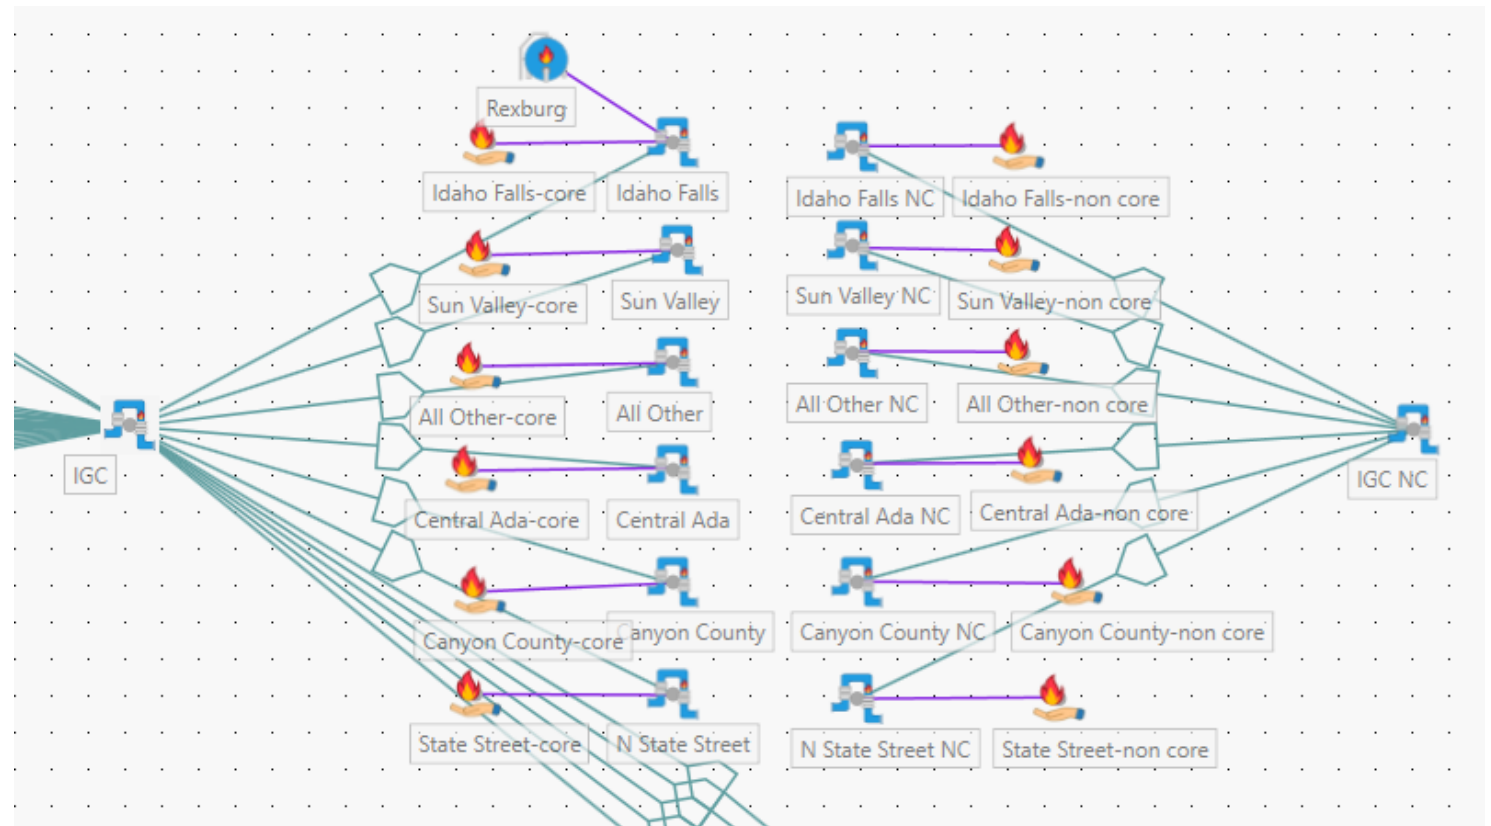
Rexburg

Idaho Falls-core
Idaho Falls
Idaho Falls NC
Idaho Falls-non core

Sun Valley-core
Sun Valley
Sun Valley NC
Sun Valley-non core

All Other-core
All Other
All Other NC
All Other-non core

IGC
IGC NC

Central Ada-core
Central Ada
Central Ada NC
Central Ada-non core

Canyon County-core
Canyon County
Canyon County NC
Canyon County-non core

State Street-core
N State Street
N State Street NC
State Street-non core